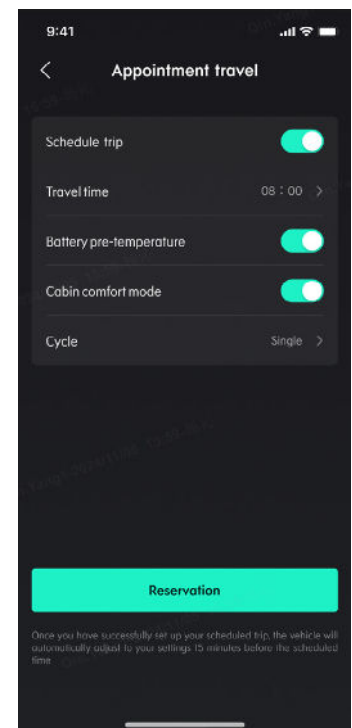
9:41

<

Appointment travel

Schedule trip

Travel time

08 : 00 >

Battery pre-temperature

Cabin comfort mode

Cycle

Single >

Reservation

Once you have successfully set up your scheduled trip, the vehicle will automatically adjust to your settings 15 minutes before the scheduled time.